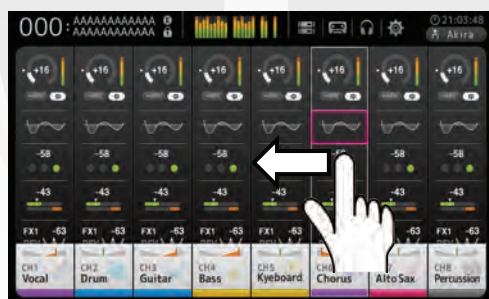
000 : AAAAAAAAAAAA
AAAAAAAAAAAA

21:03:48
Akira

+16 +16 +16 +16 +16 +16 +16 +16

-58 -58 -58 -58 -58 -58 -58

-43 -43 -43 -43 -43 -43 -43 -43

FX1 -63 FX1 -63 FX1 -63 FX1 -63 FX1 -63 -63 FX1 -63

CH1 Vocal
CH2 Drum
CH3 Guitar
CH4 Bass
CH5 Kyeboard
CH6 Chorus
Alto Sax
CH8 Percussion